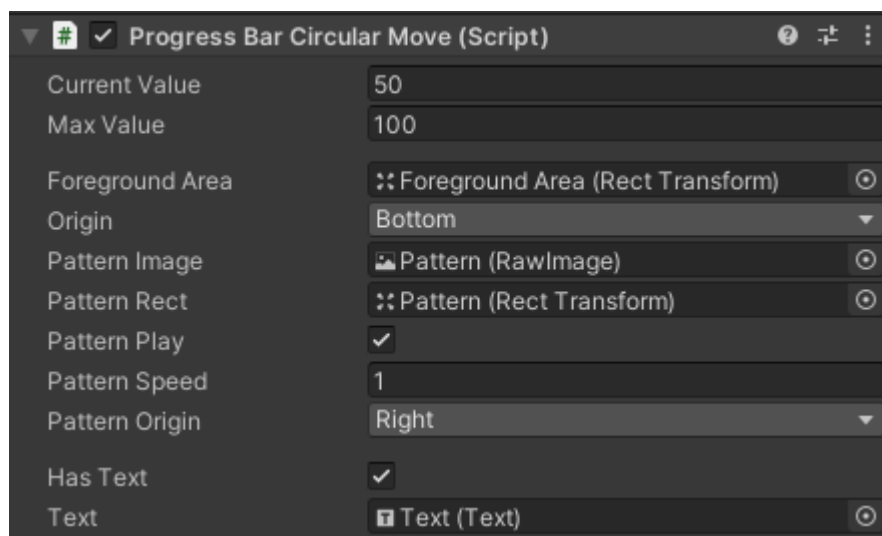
Progress Bar Circular Move (Script)

Current Value 50
Max Value 100

Foreground Area Foreground Area (Rect Transform)
Origin Bottom
Pattern Image Pattern (RawImage)
Pattern Rect Pattern (Rect Transform)
Pattern Play ✓
Pattern Speed 1
Pattern Origin Right

Has Text ✓
Text Text (Text)